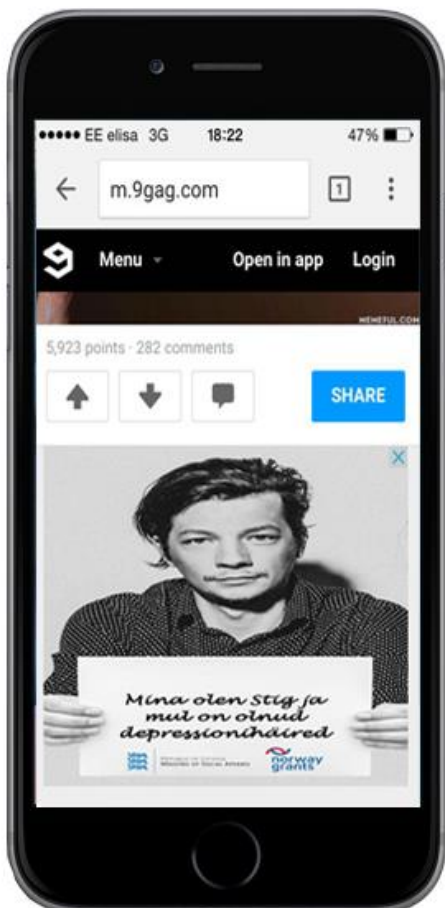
••••• EE elisa 3G 18:22 47%

m.9gag.com

1

Menu

Open in app

Login

MEMEFUL.COM

5,923 points · 282 comments

SHARE

Mina olen Stig ja mul on olnud depressionihäired

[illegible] Ministry of Social Affairs

norway grants